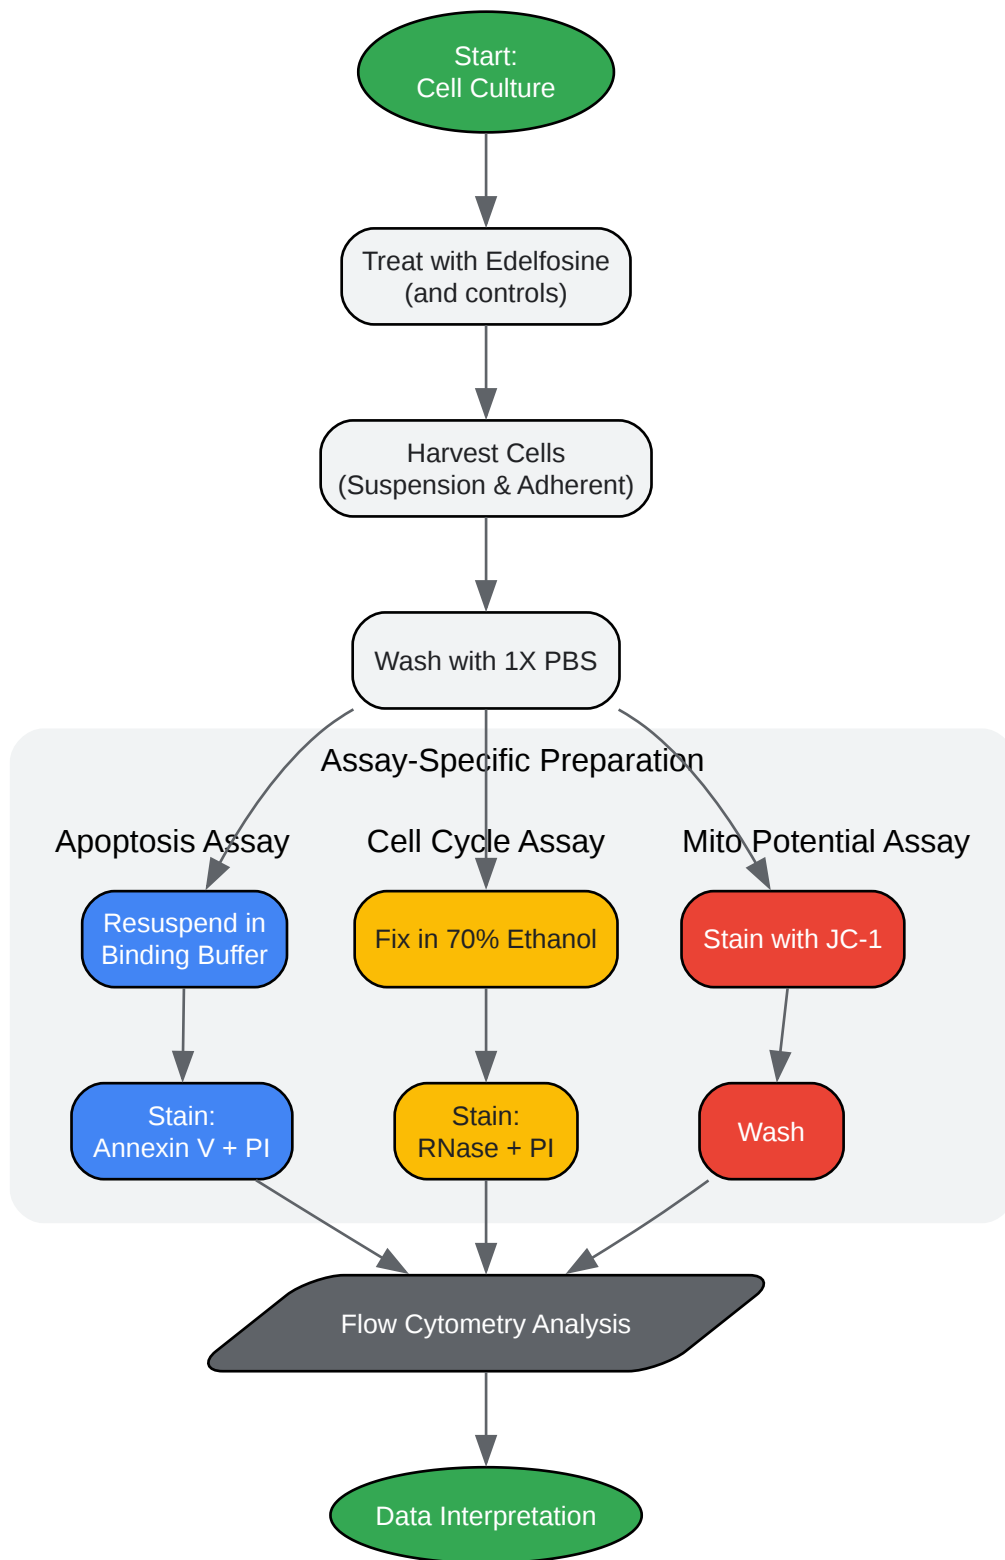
Start:
Cell Culture

Treat with Edelfosine
(and controls)

Harvest Cells
(Suspension & Adherent)

Wash with 1X PBS

Assay-Specific Preparation

Apoptosis Assay

Cell Cycle Assay

Mito Potential Assay

Resuspend in Binding Buffer

Fix in 70% Ethanol

Stain with JC-1

Stain:
Annexin V + PI

Stain:
RNase + PI

Wash

Flow Cytometry Analysis

Data Interpretation